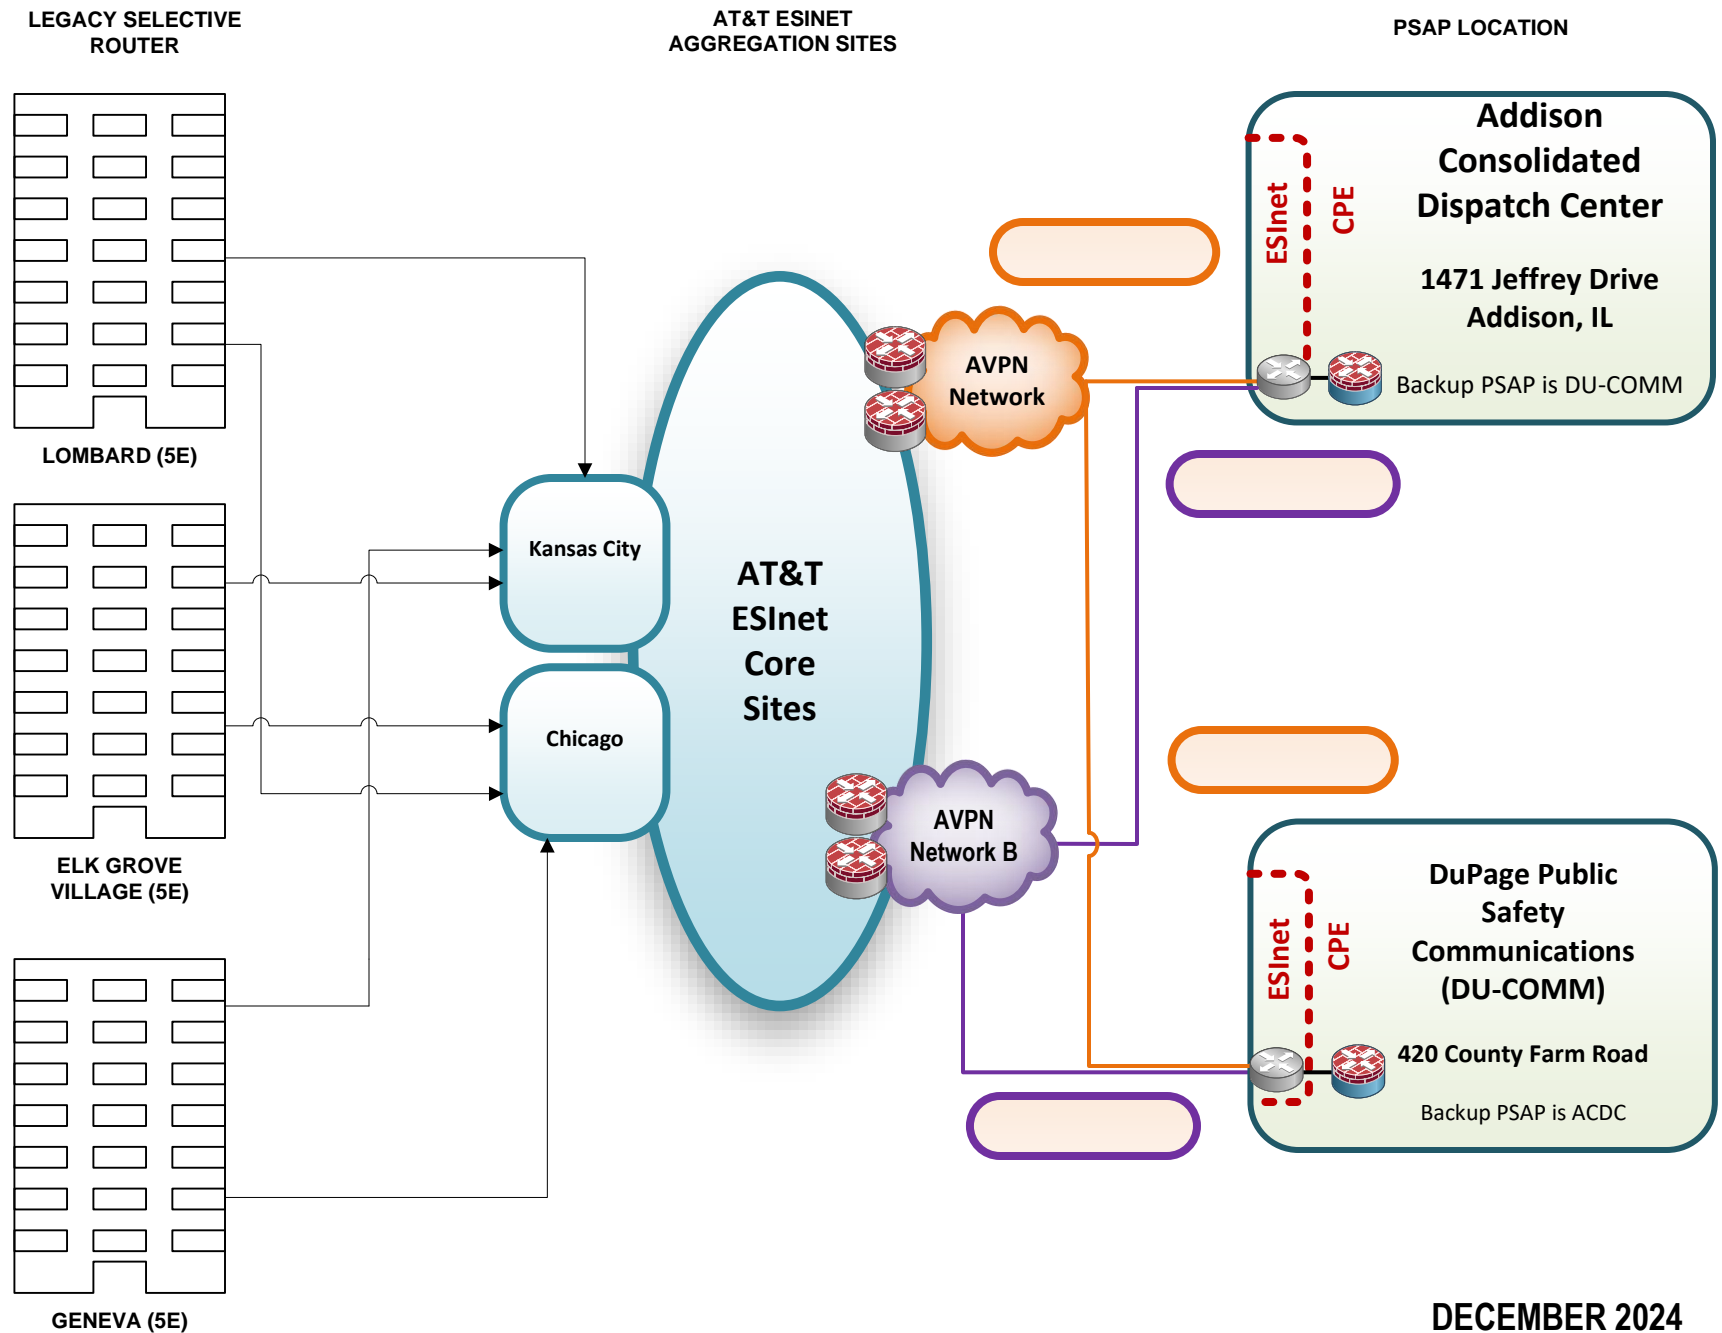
LEGACY SELECTIVE ROUTER

AT&T ESINET AGGREGATION SITES

PSAP LOCATION

Addison Consolidated Dispatch Center

ESInet

CPE

1471 Jeffrey Drive
Addison, IL

Backup PSAP is DU-COMM

AVPN Network

LOMBARD (5E)

Kansas City

AT&T ESInet Core Sites

Chicago

AVPN Network B

ELK GROVE VILLAGE (5E)

DuPage Public Safety Communications (DU-COMM)

ESInet

CPE

420 County Farm Road

Backup PSAP is ACDC

GENEVA (5E)

DECEMBER 2024